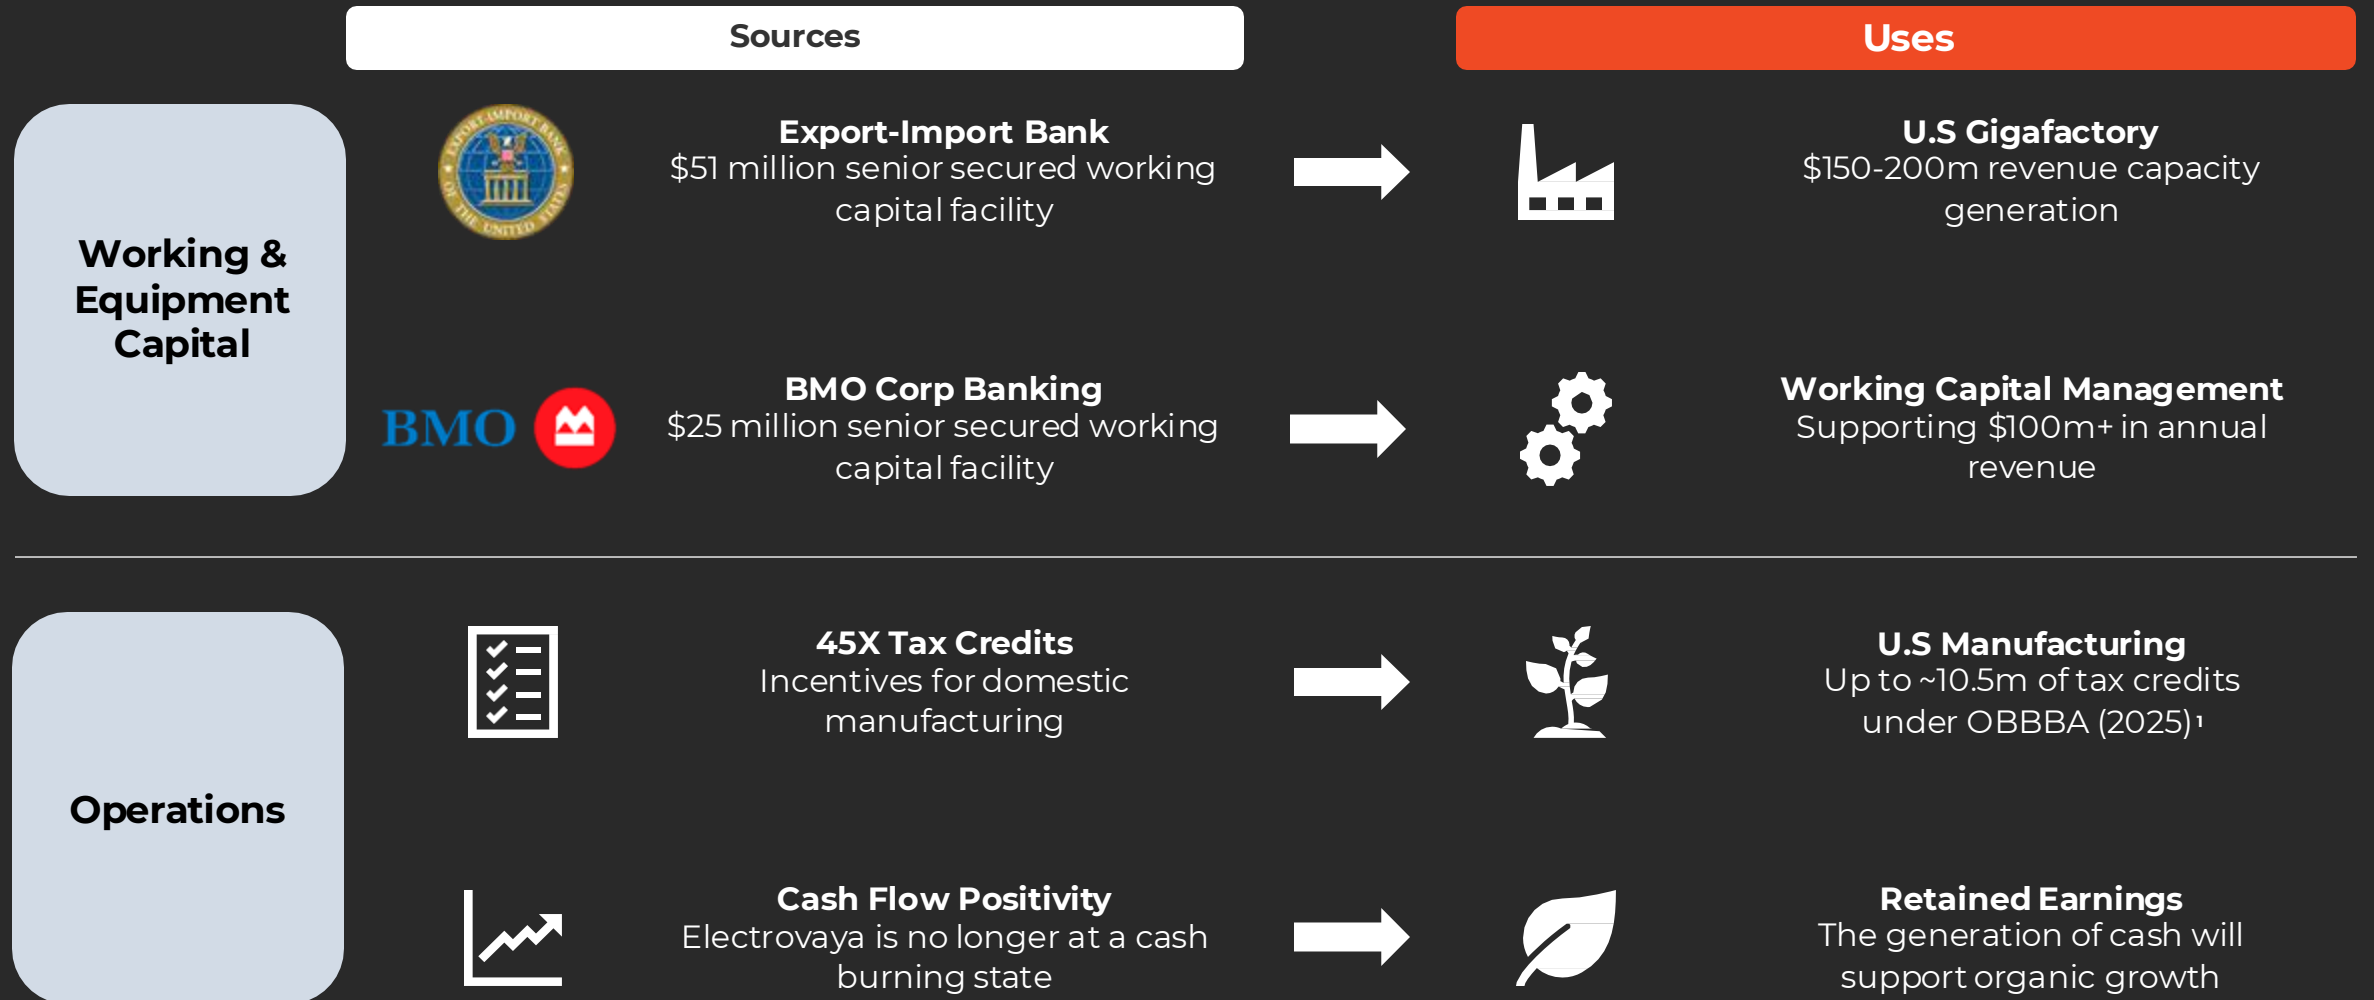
Sources

Uses

Working & Equipment Capital

EXPORT-IMPORT BANK OF THE UNITED STATES

Export-Import Bank
$51 million senior secured working capital facility

U.S Gigafactory
$150-200m revenue capacity generation

BMO

BMO Corp Banking
$25 million senior secured working capital facility

Working Capital Management
Supporting $100m+ in annual revenue

Operations

45X Tax Credits
Incentives for domestic manufacturing

U.S Manufacturing
Up to ~10.5m of tax credits under OBBBA (2025)¹

Cash Flow Positivity
Electrovaya is no longer at a cash burning state

Retained Earnings
The generation of cash will support organic growth